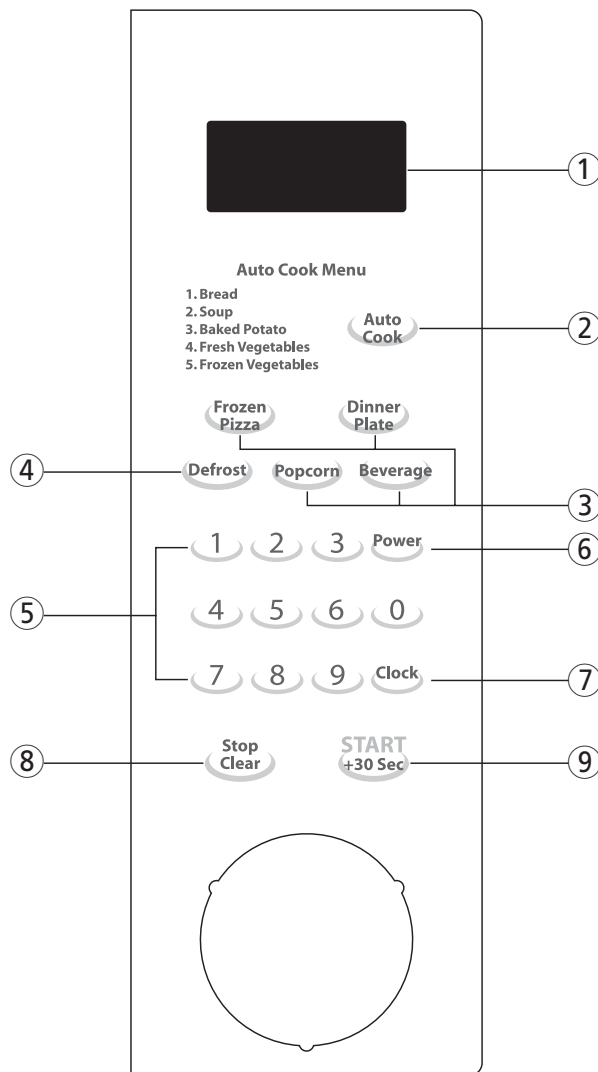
1

Auto Cook Menu
1. Bread
2. Soup
3. Baked Potato
4. Fresh Vegetables
5. Frozen Vegetables

Auto Cook

2

Frozen Pizza

Dinner Plate

4

Defrost

Popcorn

Beverage

3

1 2 3 Power

6

5

4 5 6 0

7 8 9 Clock

7

8

Stop Clear

START +30 Sec

9